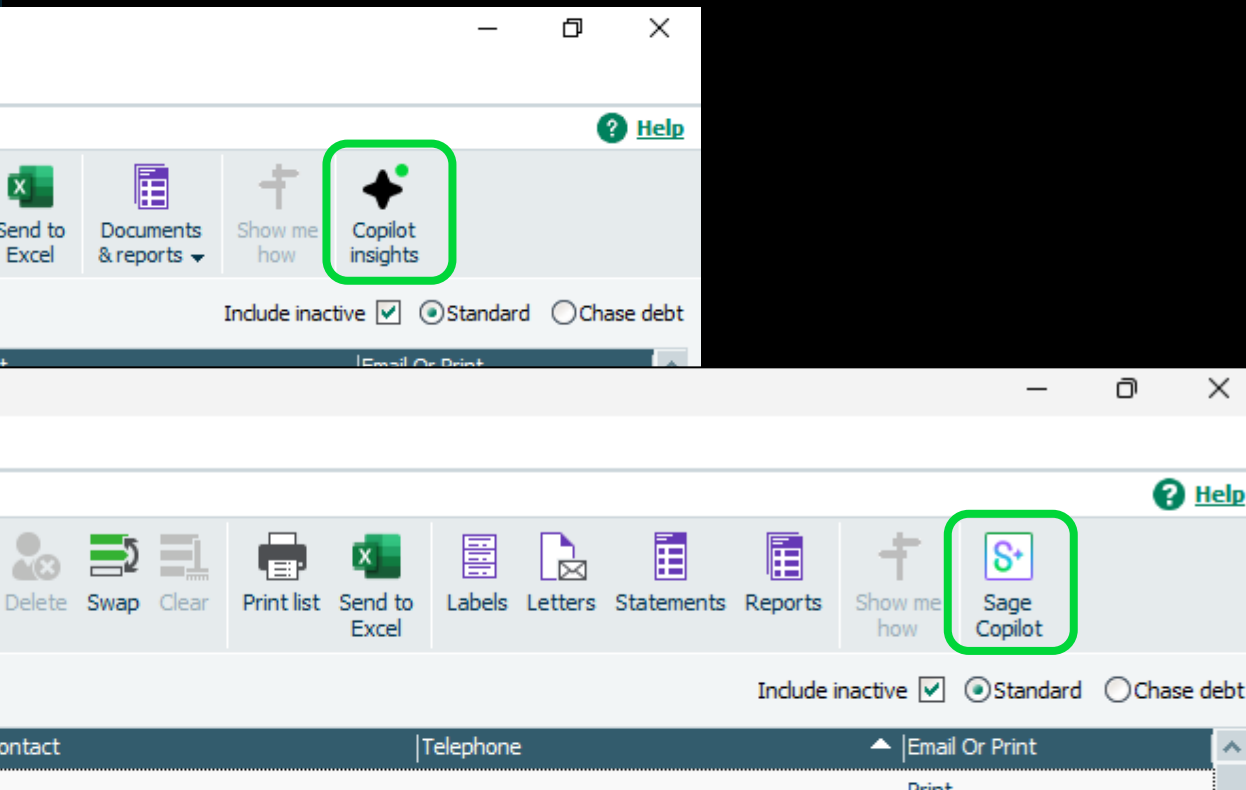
Help

Send to Excel
Documents & reports
Show me how
Copilot insights

Include inactive
Standard
Chase debt

Email Or Print

Help

Delete
Swap
Clear
Print list
Send to Excel
Labels
Letters
Statements
Reports
Show me how
Sage Copilot

Include inactive
Standard
Chase debt

ontact
Telephone
Email Or Print
Print